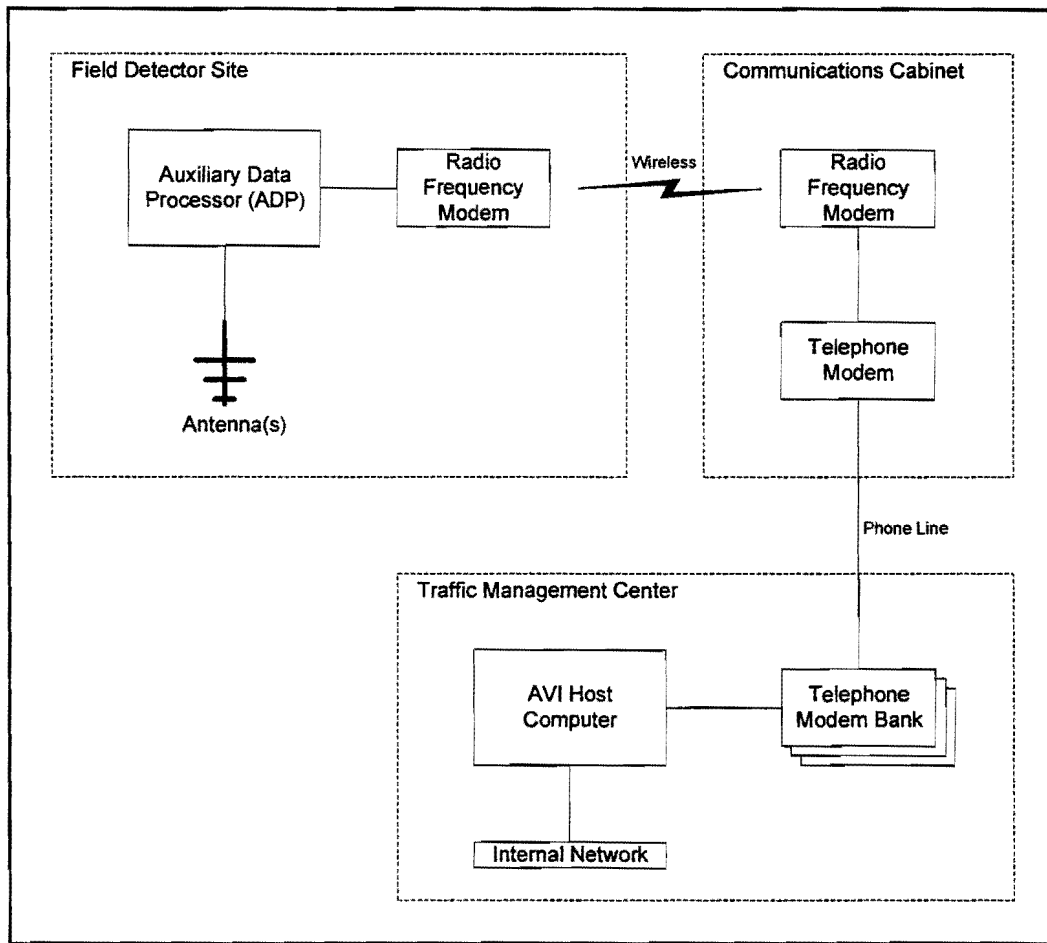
Field Detector Site

Auxiliary Data Processor (ADP)

Radio Frequency Modem

Antenna(s)

Wireless

Communications Cabinet

Radio Frequency Modem

Telephone Modem

Phone Line

Traffic Management Center

AVI Host Computer

Telephone Modem Bank

Internal Network